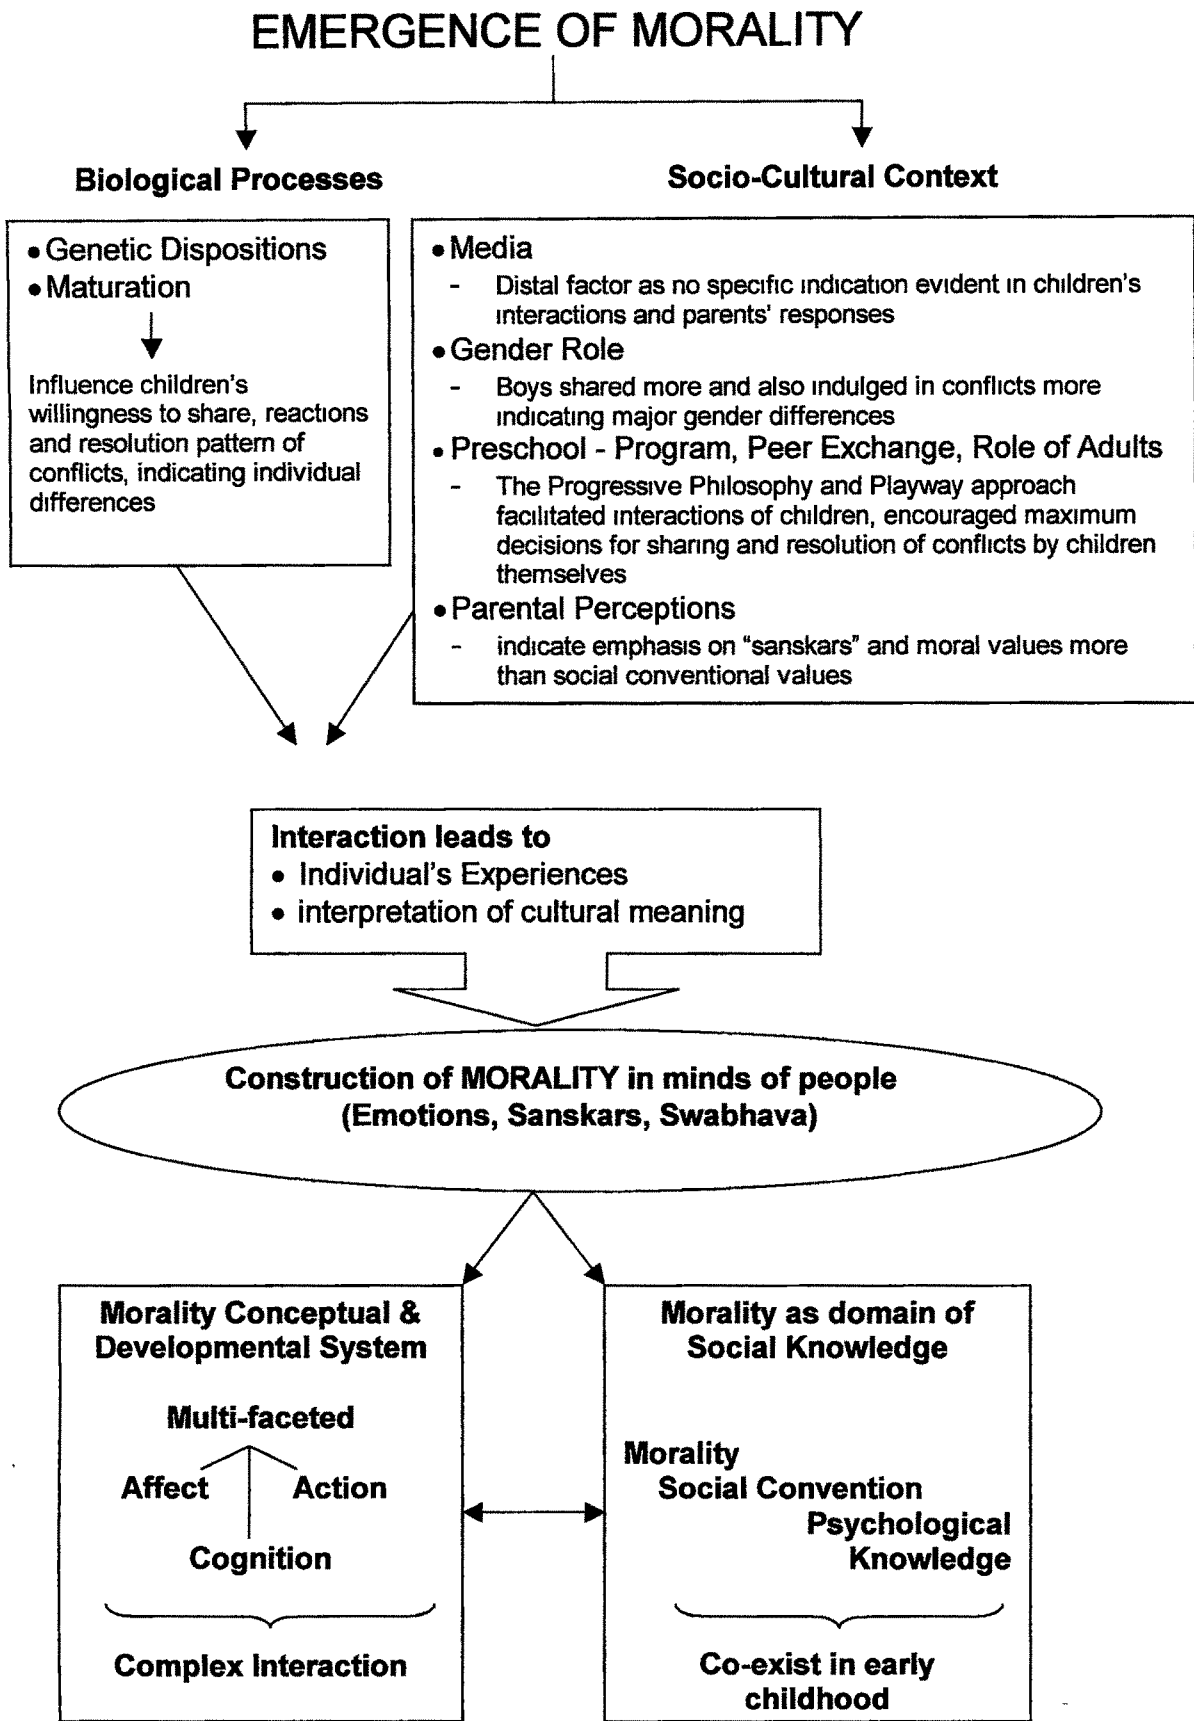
EMERGENCE OF MORALITY

Biological Processes

Socio-Cultural Context

• Genetic Dispositions
• Maturation

Influence children's willingness to share, reactions and resolution pattern of conflicts, indicating individual differences

• Media
- Distal factor as no specific indication evident in children's interactions and parents' responses
• Gender Role
- Boys shared more and also indulged in conflicts more indicating major gender differences
• Preschool - Program, Peer Exchange, Role of Adults
- The Progressive Philosophy and Playway approach facilitated interactions of children, encouraged maximum decisions for sharing and resolution of conflicts by children themselves
• Parental Perceptions
- indicate emphasis on "sanskars" and moral values more than social conventional values

Interaction leads to
• Individual's Experiences
• interpretation of cultural meaning

Construction of MORALITY in minds of people
(Emotions, Sanskars, Swabhava)

Morality Conceptual & Developmental System

Multi-faceted

Affect

Action

Cognition

Complex Interaction

Morality as domain of Social Knowledge

Morality
Social Convention
Psychological Knowledge

Co-exist in early childhood